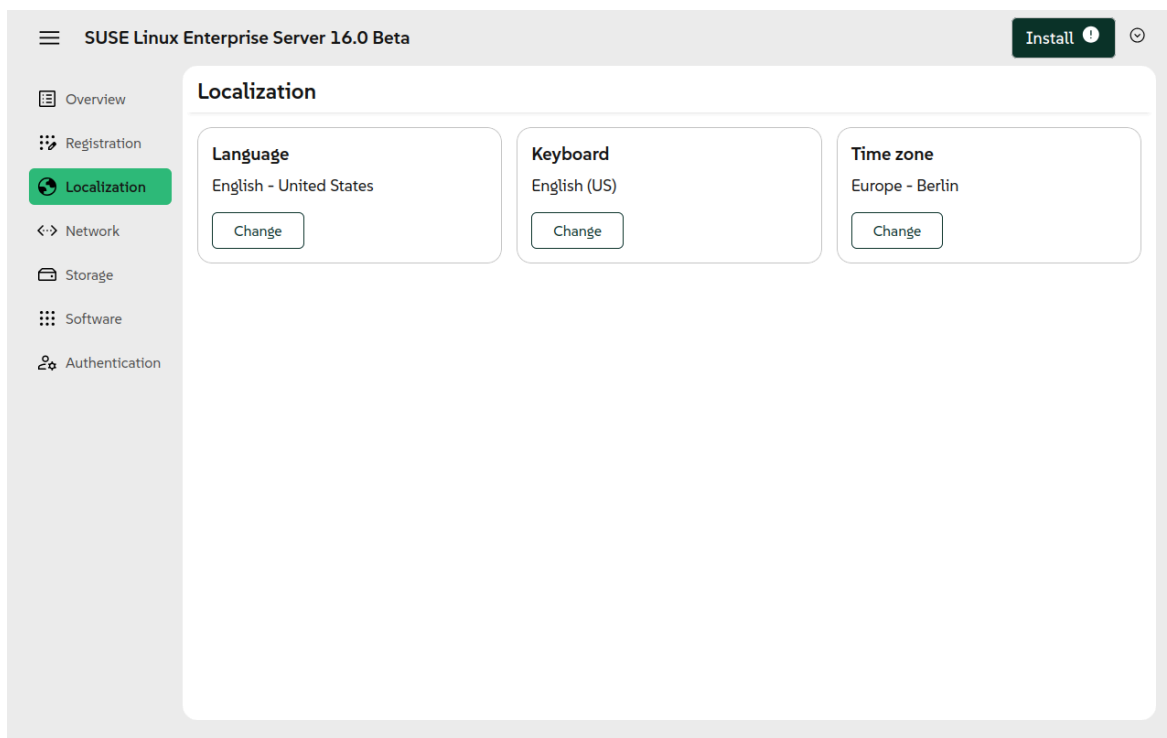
SUSE Linux Enterprise Server 16.0 Beta

Install

Overview
Registration
Localization
Network
Storage
Software
Authentication

Localization

Language
English - United States
Change

Keyboard
English (US)
Change

Time zone
Europe - Berlin
Change